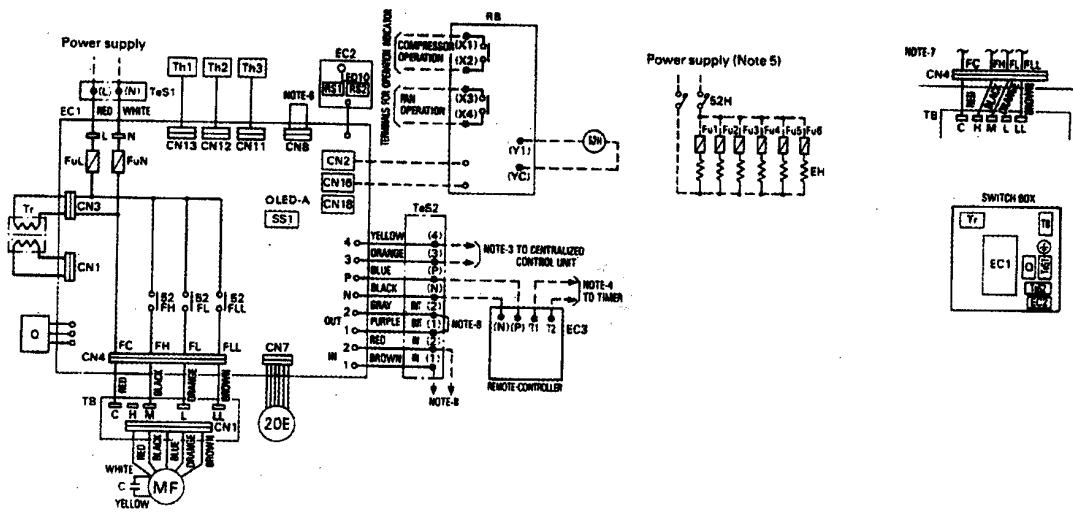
Power supply

(L) (N) TeS1

EC1 RED WHITE

L N

FuL FuN

Th1 Th2 Th3

CN13 CN12 CN11

EC2

LED10

RS1 RS2

NOTE-6

CN8

TERMINALS FOR OPERATION INDICATOR

RB

COMPRESSOR OPERATION (X1) (X2)

FAN OPERATION (X3) (X4)

(Y1) (YC)

52H

CN2

CN16

CN18

OLED-A

SS1

Tr

CN3

CN1

52 FH 52 FL 52 FLL

O

FC FH FL FLL

CN4

CN7

TeS2

4 YELLOW (4)

3 ORANGE (3)

P BLUE (P)

N BLACK (N)

2 GRAY RC (2)

OUT 1 PURPLE RC (1)

2 RED IN (2)

IN 1 BROWN IN (1)

NOTE-3 TO CENTRALIZED CONTROL UNIT

NOTE-4 TO TIMER

NOTE-8

NOTE-8

(N) (P) T1 T2 EC3

REMOTE-CONTROLLER

RED BLACK ORANGE BROWN

TB C H M L LL

CN1

RED BLACK BLUE ORANGE BROWN

20E

WHITE

C

MF

YELLOW

Power supply (Note 5)

52H

Fu1 Fu2 Fu3 Fu4 Fu5 Fu6

EH

NOTE-7

FC FH FL FLL

CN4

RED BLACK ORANGE BROWN

TB C H M L LL

SWITCH BOX

Tr

TB

EC1

O

TeS1

TeS2

EC2